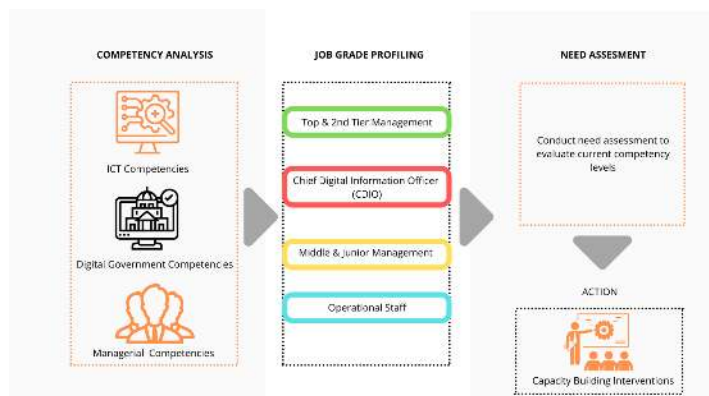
COMPETENCY ANALYSIS

ICT Competencies

Digital Government Competencies

Managerial Competencies

JOB GRADE PROFILING

Top & 2nd Tier Management

Chief Digital Information Officer (CDIO)

Middle & Junior Management

Operational Staff

NEED ASSESMENT

Conduct need assessment to evaluate current competency levels

ACTION

Capacity Building Interventions